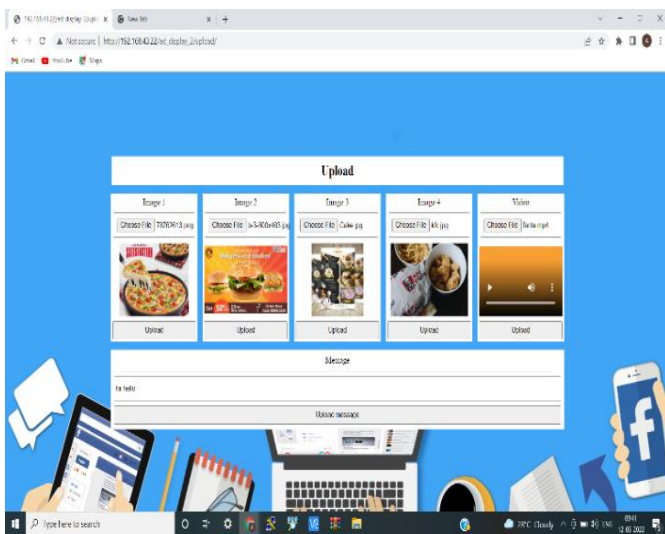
192.168.43.22/ad_display_2/upl... × New Tab × +

Not secure | http://192.168.43.22/ad_display_2/upload/

Gmail YouTube Maps

Upload

Image 1
Choose File 7826763.png
Upload

Image 2
Choose File b-3-900x485.jpg
Upload

Image 3
Choose File Cake.jpg
Upload

Image 4
Choose File kfc.jpg
Upload

Video
Choose File Sample.mp4
Upload

Message

hi hello

Upload message

Type here to search

28°C Cloudy ENG 09:11 12-05-2022